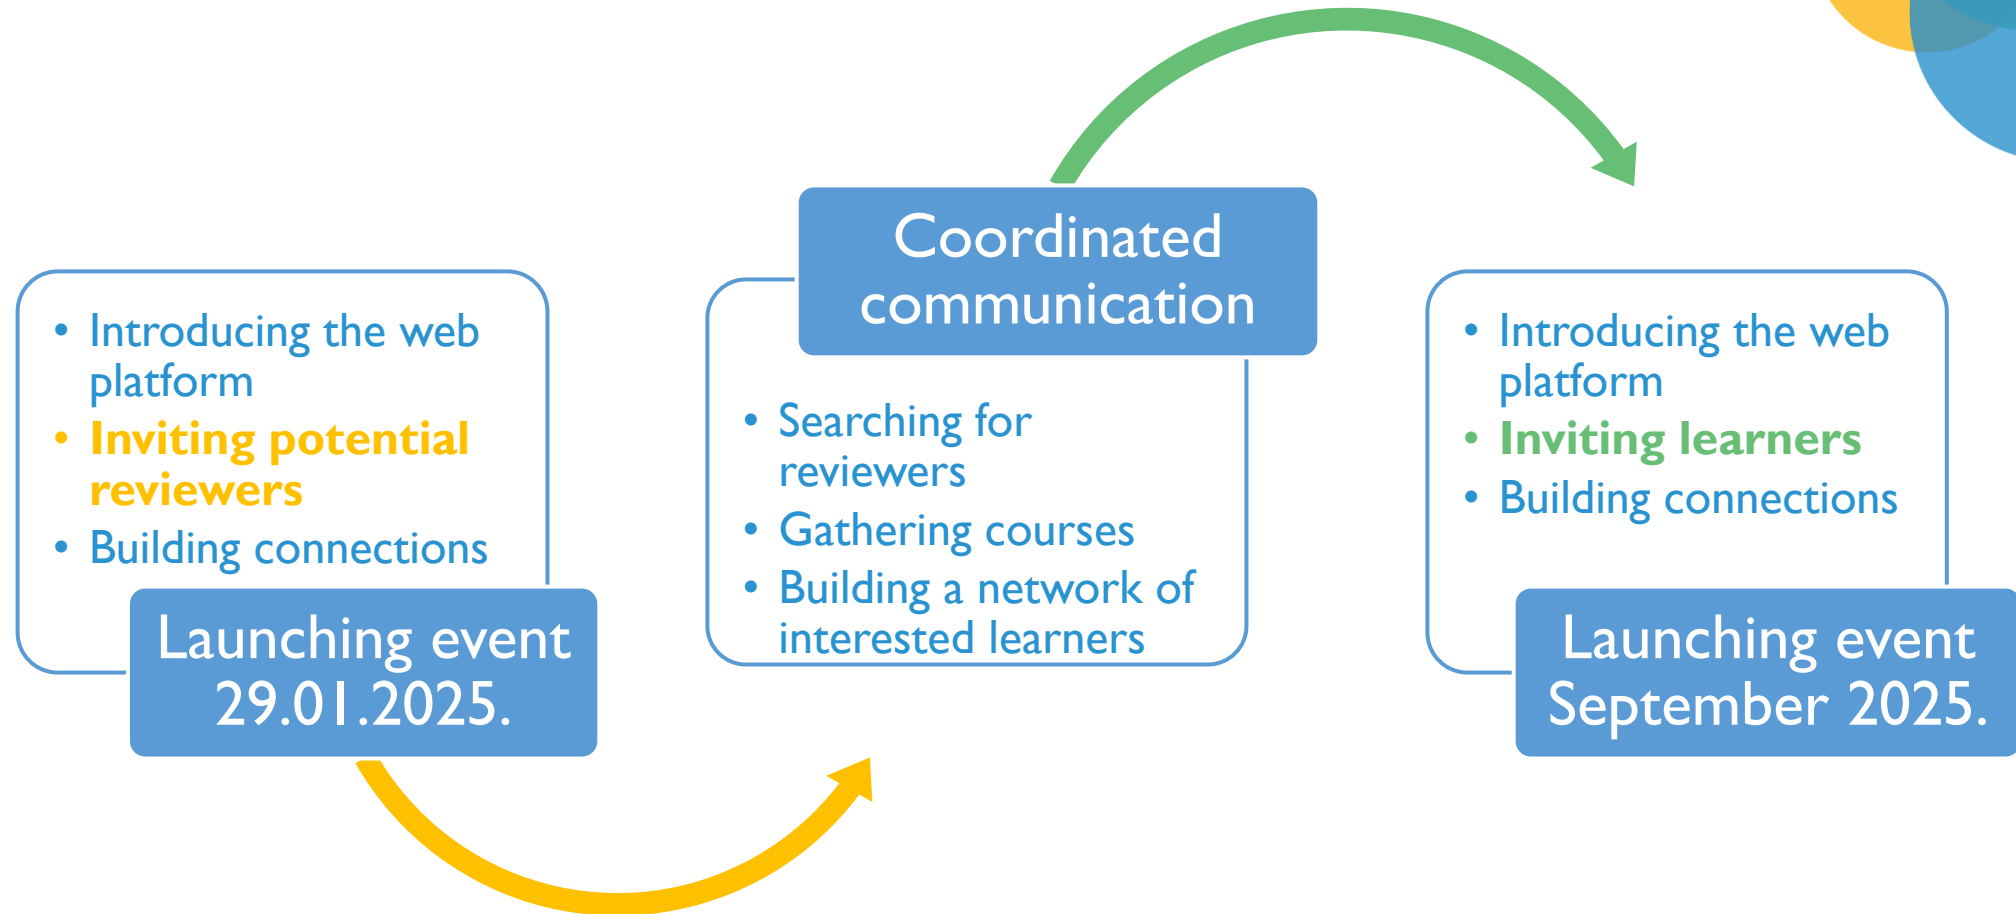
- Introducing the web platform
- Inviting potential reviewers
- Building connections

Launching event 29.01.2025.

Coordinated communication

- Searching for reviewers
- Gathering courses
- Building a network of interested learners

- Introducing the web platform
- Inviting learners
- Building connections

Launching event September 2025.